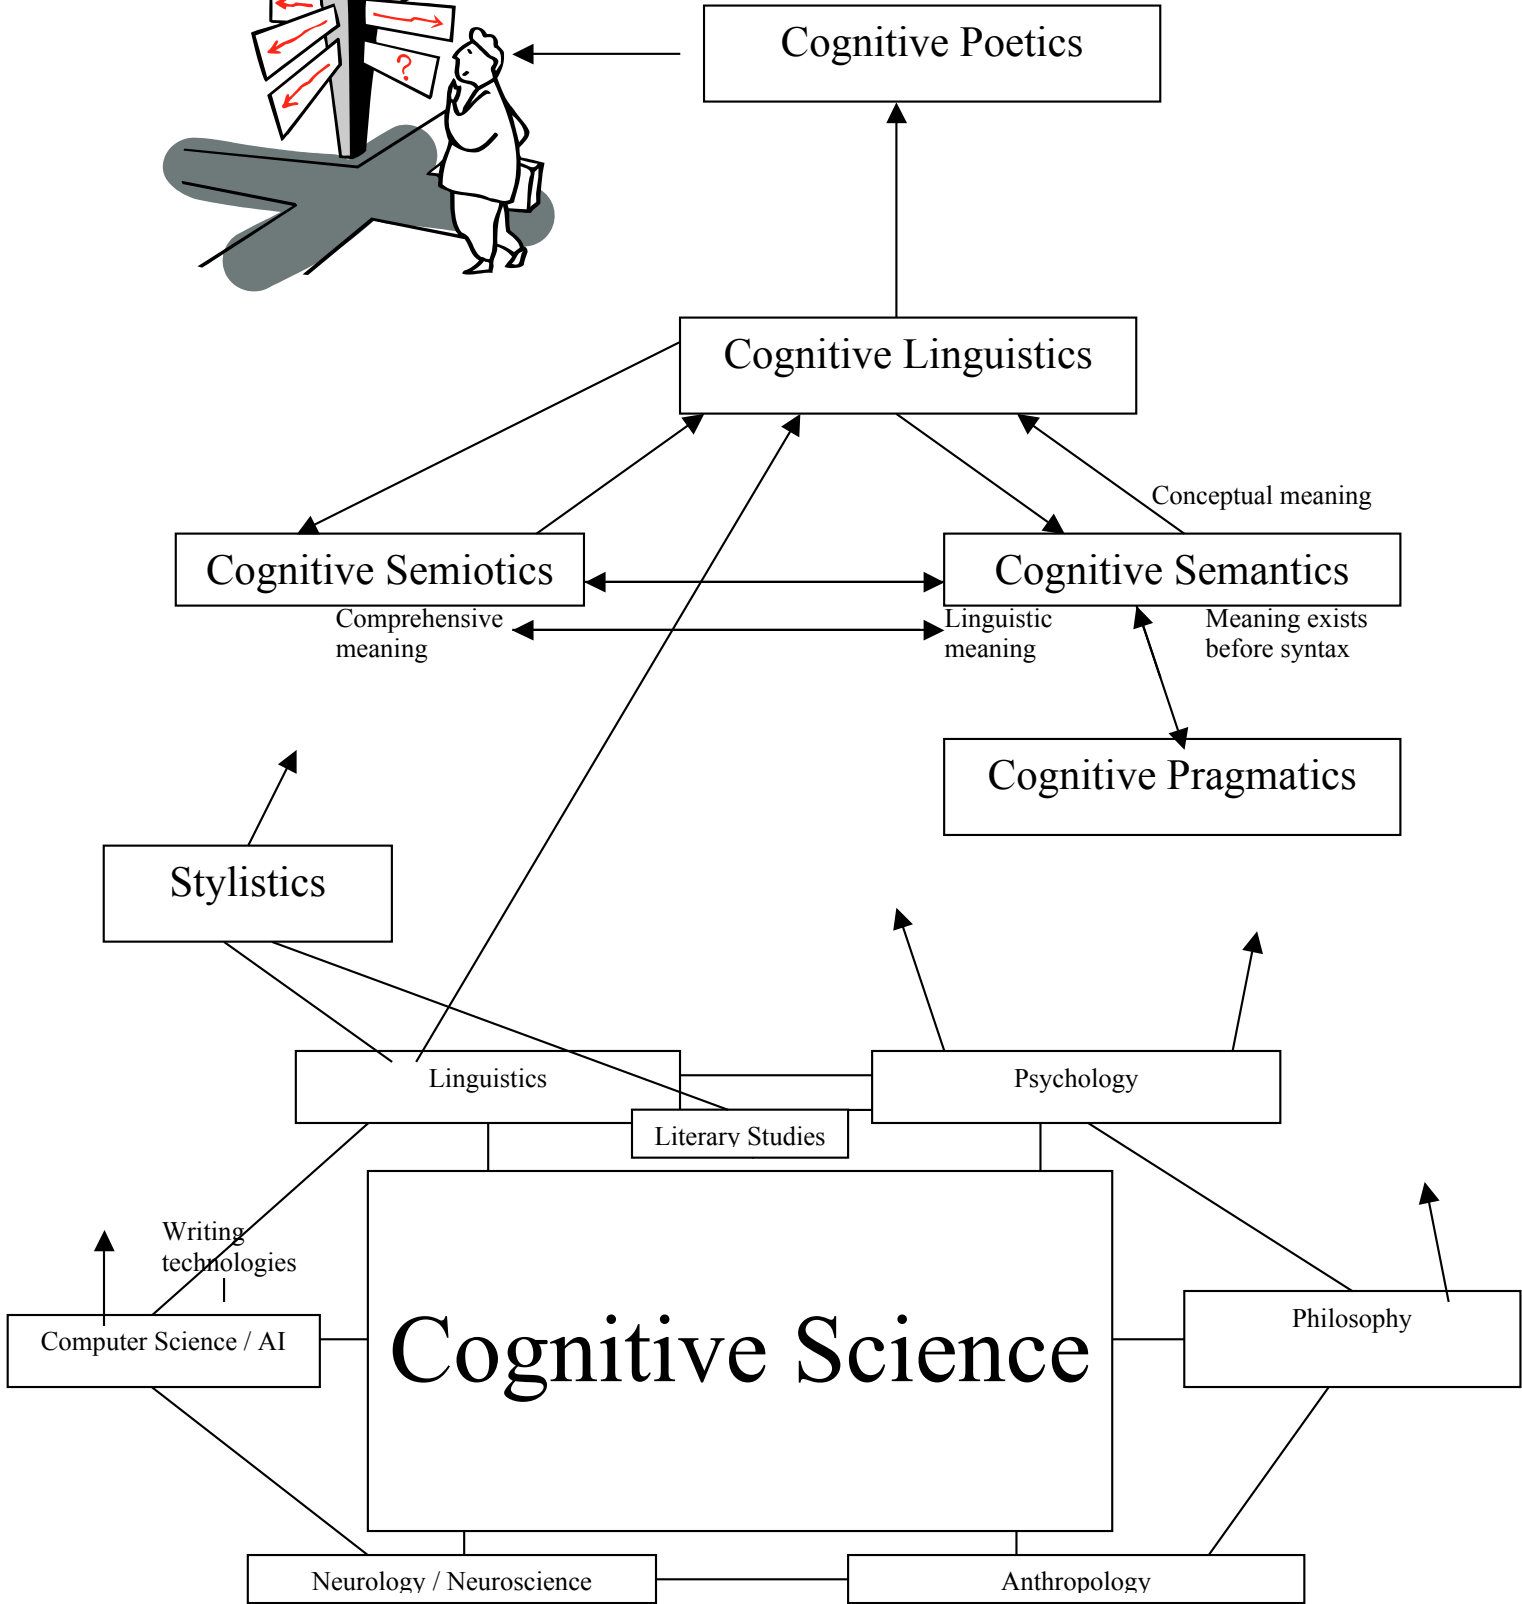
Cognitive Poetics

Cognitive Linguistics

Conceptual meaning

Cognitive Semiotics

Cognitive Semantics

Comprehensive meaning

Linguistic meaning

Meaning exists before syntax

Cognitive Pragmatics

Stylistics

Linguistics

Psychology

Literary Studies

Writing technologies

Computer Science / AI

Cognitive Science

Philosophy

Neurology / Neuroscience

Anthropology